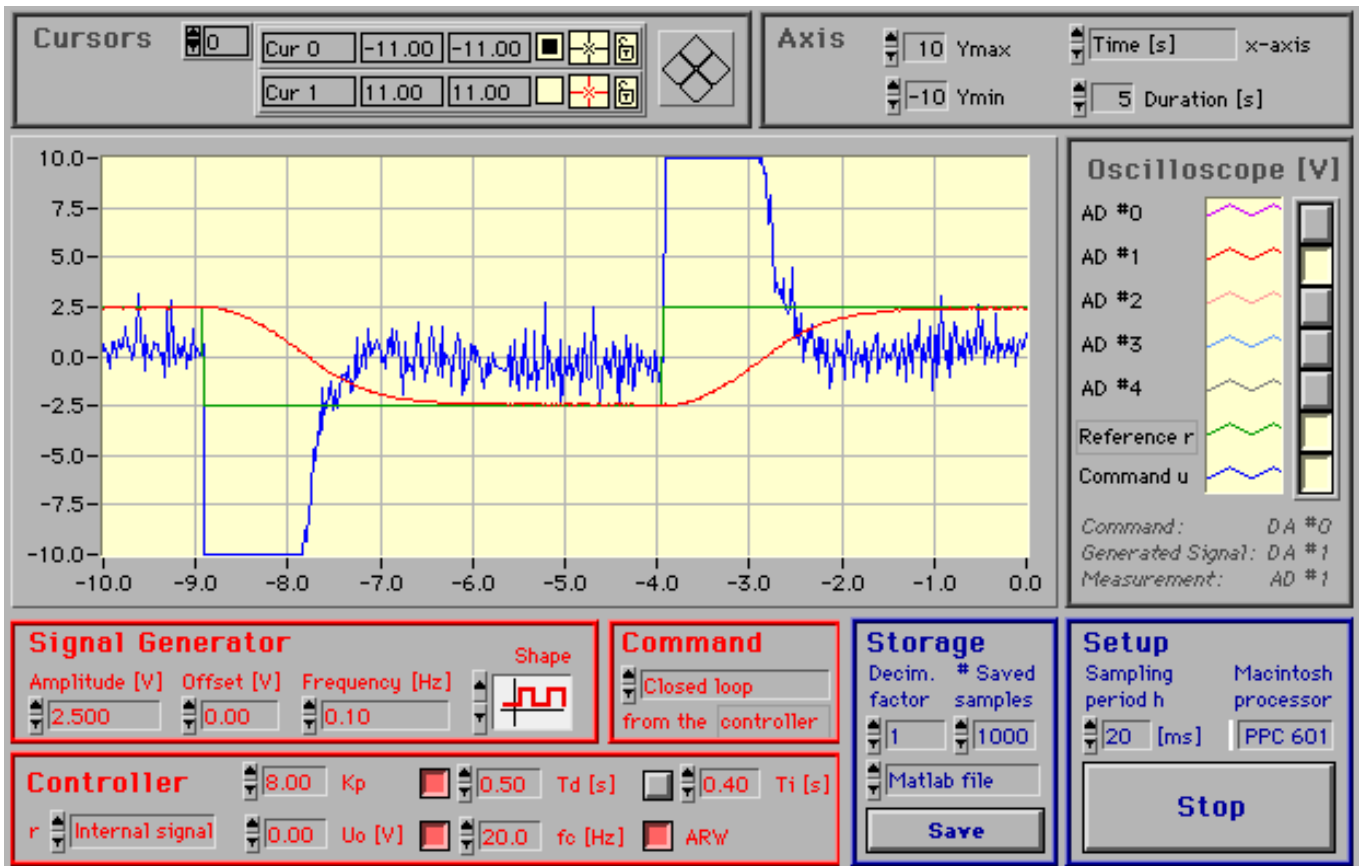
Cursors 0
Cur 0 -11.00 -11.00
Cur 1 11.00 11.00

Axis
10 Ymax
-10 Ymin
Time [s] x-axis
5 Duration [s]

10.0
7.5
5.0
2.5
0.0
-2.5
-5.0
-7.5
-10.0
-10.0 -9.0 -8.0 -7.0 -6.0 -5.0 -4.0 -3.0 -2.0 -1.0 0.0

Oscilloscope [V]
AD #0
AD #1
AD #2
AD #3
AD #4
Reference r
Command u
Command : DA #0
Generated Signal: DA #1
Measurement: AD #1

Signal Generator
Amplitude [V] 2.500
Offset [V] 0.00
Frequency [Hz] 0.10
Shape

Command
Closed loop
from the controller

Storage
Decim. factor 1
# Saved samples 1000
Matlab file
Save

Setup
Sampling period h 20 [ms]
Macintosh processor PPC 601
Stop

Controller
r Internal signal
8.00 Kp
0.00 Uo [V]
0.50 Td [s]
20.0 fc [Hz]
0.40 Ti [s]
ARW